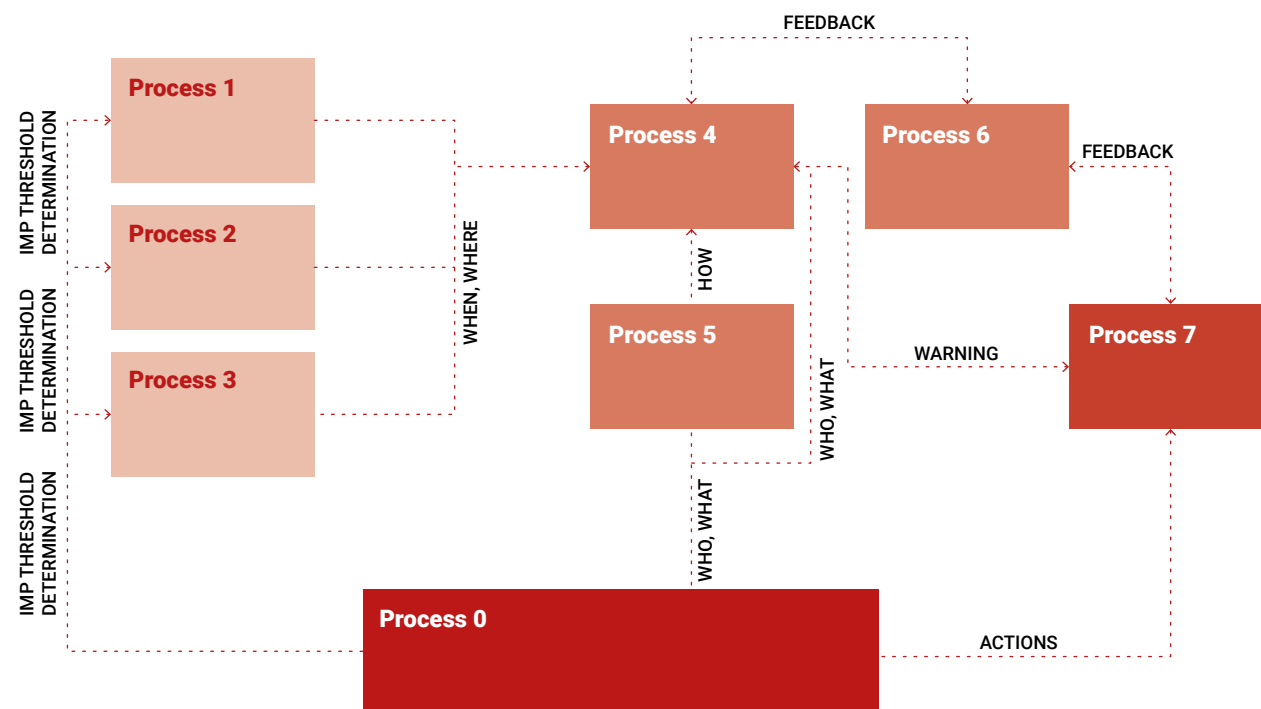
FEEDBACK

Process 1

Process 2

Process 3

IMP THRESHOLD DETERMINATION

IMP THRESHOLD DETERMINATION

IMP THRESHOLD DETERMINATION

WHEN, WHERE

Process 4

Process 6

FEEDBACK

HOW

Process 5

WHO, WHAT

WARNING

Process 7

WHO, WHAT

Process 0

ACTIONS